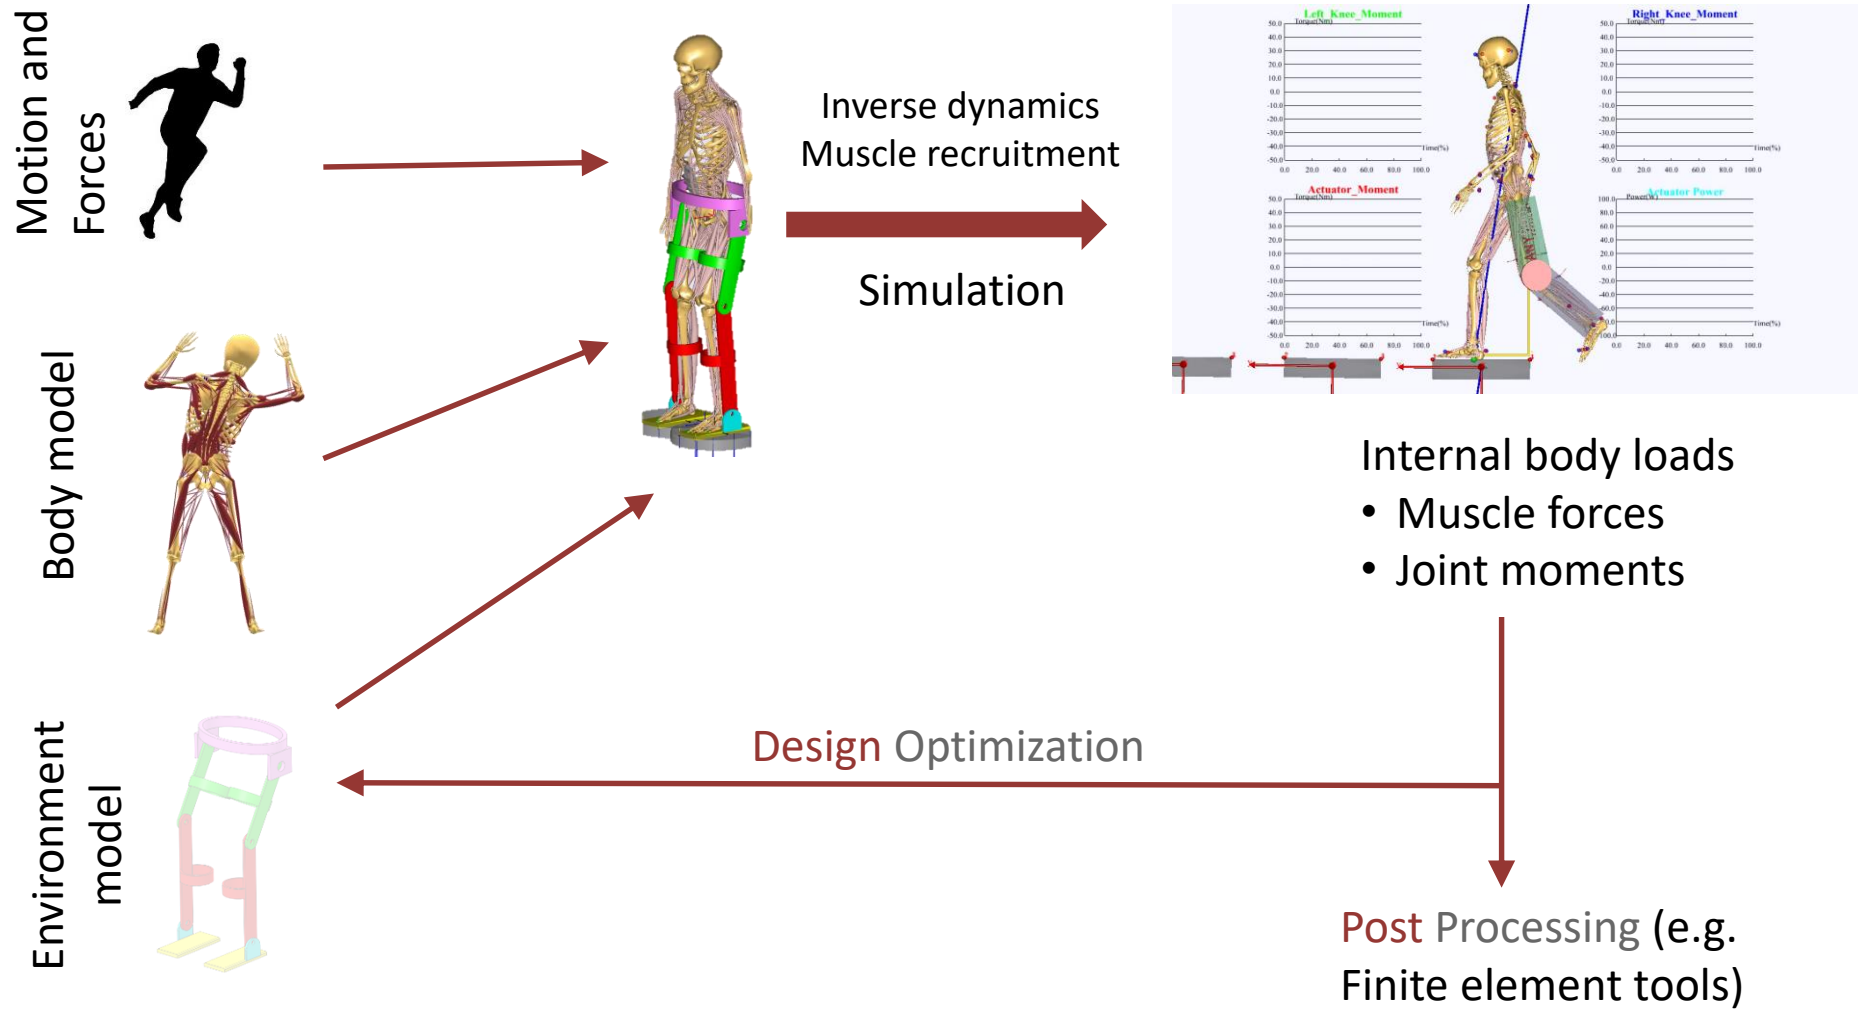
Motion and Forces

Body model

Environment model

Inverse dynamics
Muscle recruitment

Simulation

Left_Knee_Moment
Torque(Nm)
50.0
40.0
30.0
20.0
10.0
0.0
-10.0
-20.0
-30.0
-40.0
-50.0
0.0 20.0 40.0 60.0 80.0 100.0
Time(%)

Right_Knee_Moment
Torque(Nm)
50.0
40.0
30.0
20.0
10.0
0.0
-10.0
-20.0
-30.0
-40.0
-50.0
0.0 20.0 40.0 60.0 80.0 100.0
Time(%)

Actuator_Moment
Torque(Nm)
50.0
40.0
30.0
20.0
10.0
0.0
-10.0
-20.0
-30.0
-40.0
-50.0
0.0 20.0 40.0 60.0 80.0 100.0
Time(%)

Actuator Power
Power(W)
100.0
80.0
60.0
40.0
20.0
0.0
-20.0
-40.0
-60.0
-80.0
-100.0
0.0 20.0 40.0 60.0 80.0 100.0
Time(%)

Internal body loads
• Muscle forces
• Joint moments

Design Optimization

Post Processing (e.g. Finite element tools)